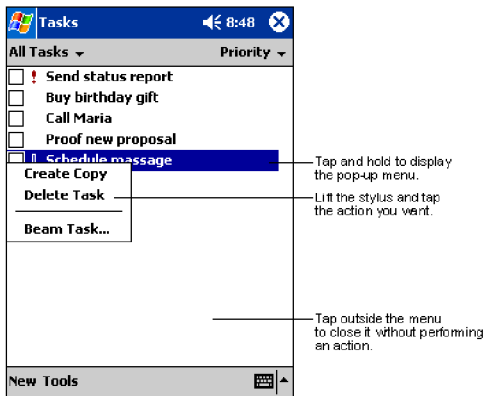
Tasks 8:48

All Tasks Priority

! Send status report

Buy birthday gift

Call Maria

Proof new proposal

! Schedule massage

Create Copy

Delete Task

Beam Task...

Tap and hold to display the pop-up menu.

Lift the stylus and tap the action you vant.

Tap outside the menu to close it without performing an action.

New Tools